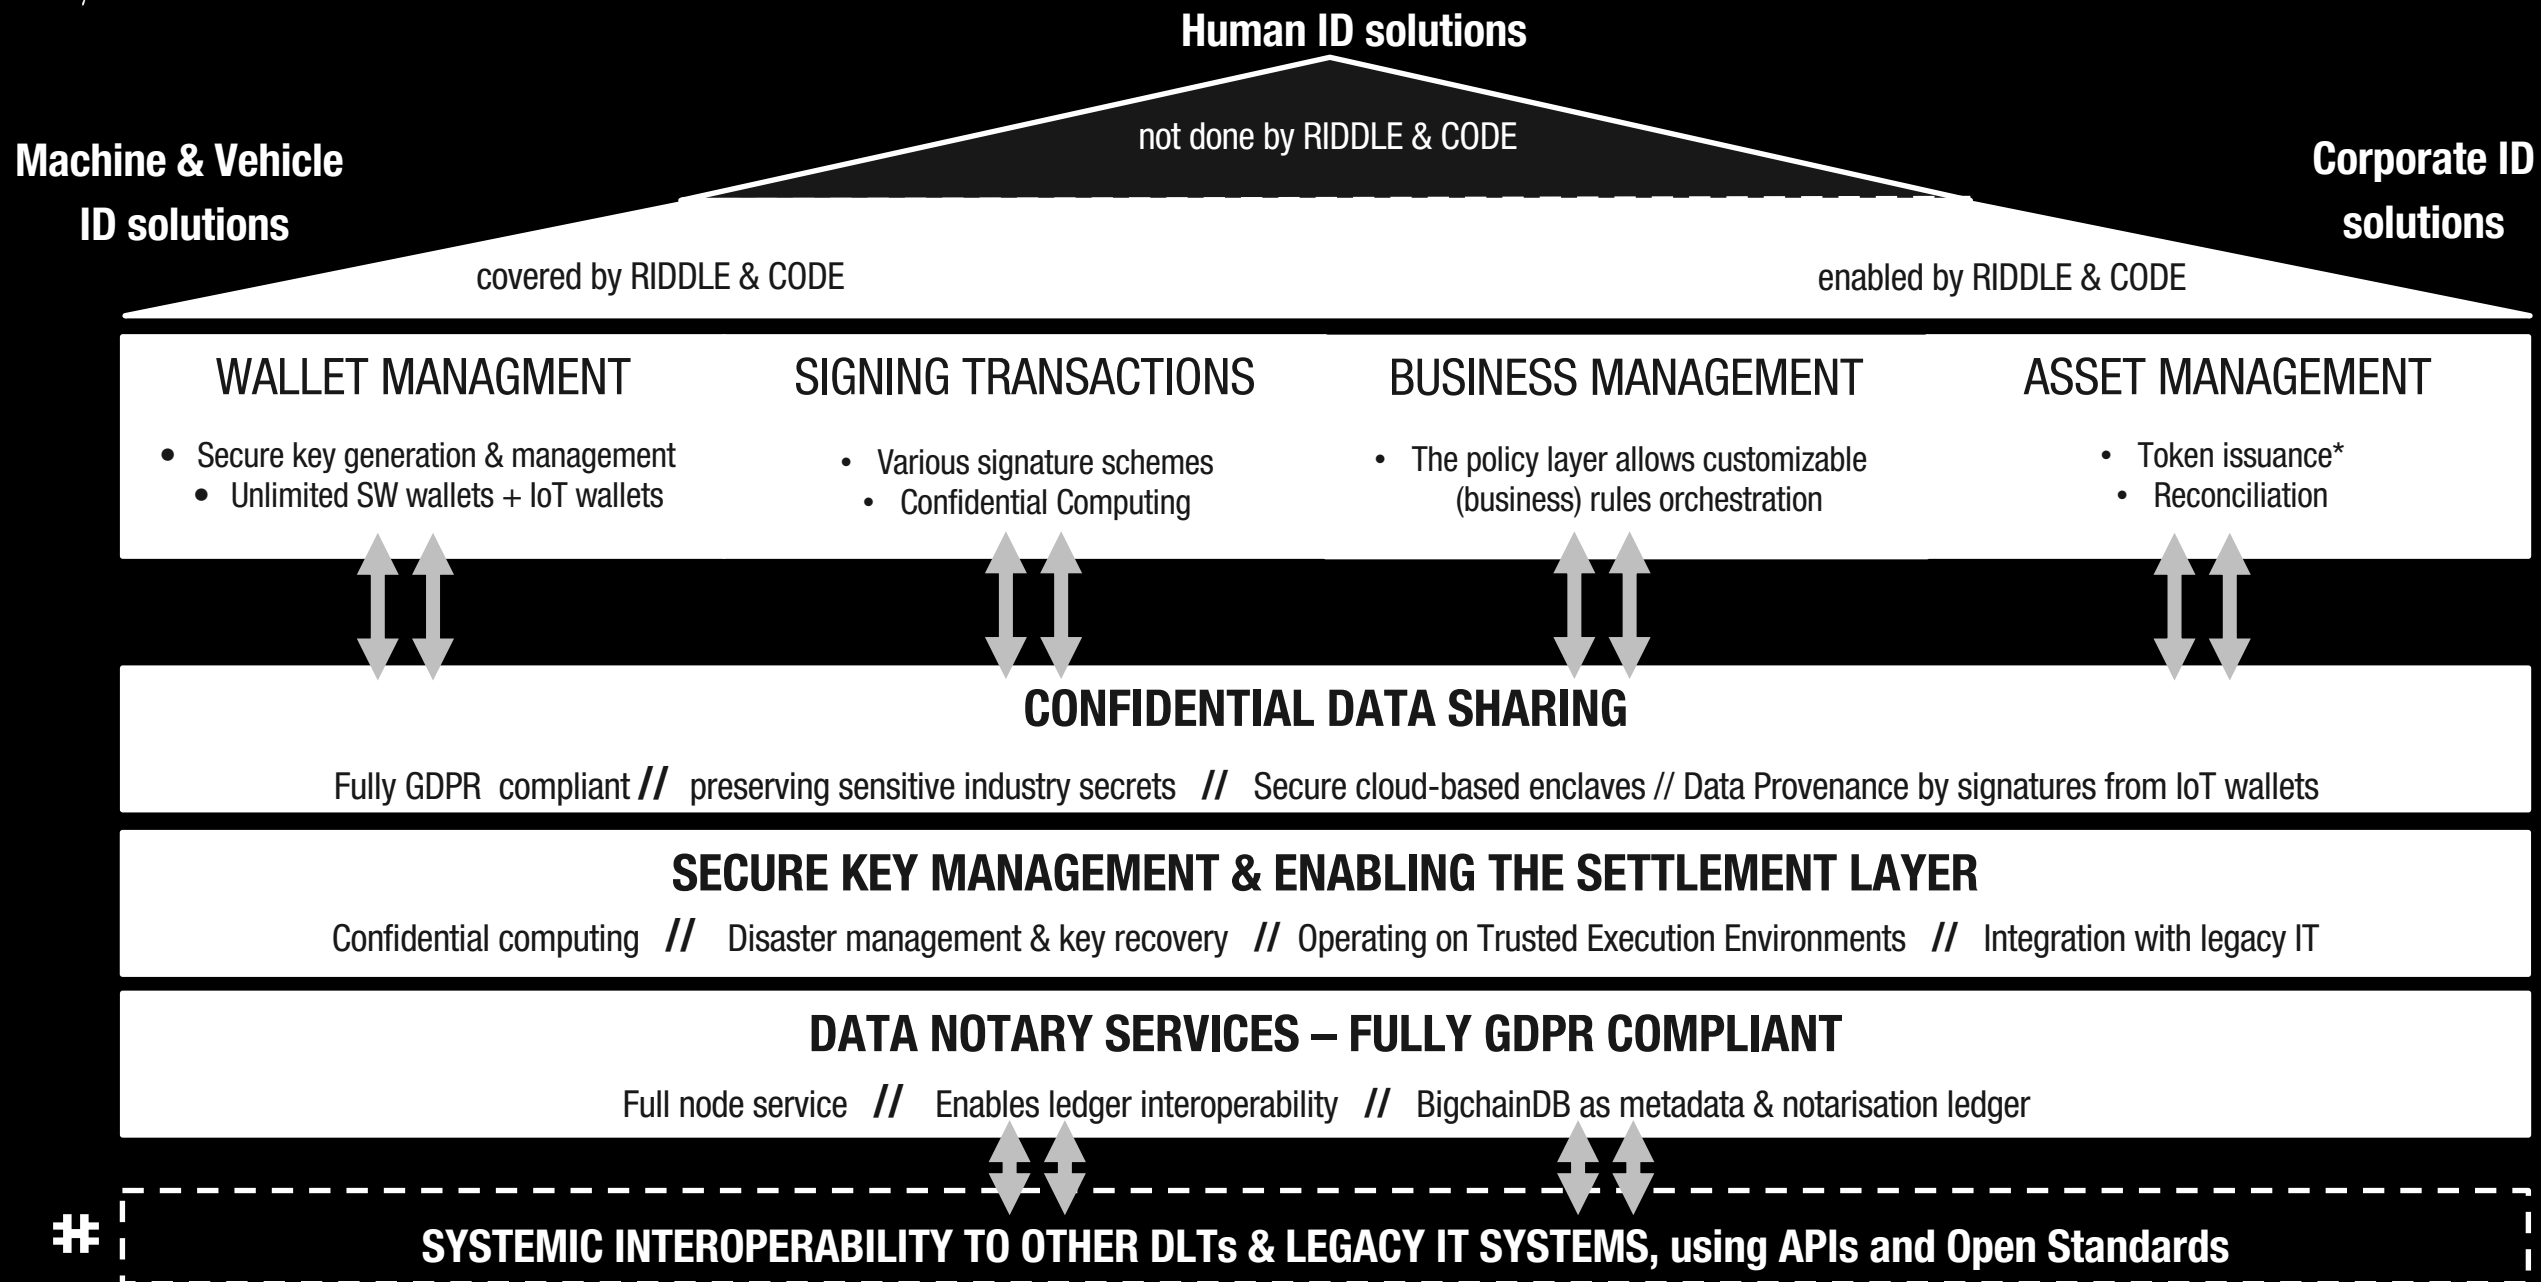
Human ID solutions

not done by RIDDLE & CODE

Machine & Vehicle ID solutions

Corporate ID solutions

covered by RIDDLE & CODE

enabled by RIDDLE & CODE

WALLET MANAGMENT

- Secure key generation & management
- Unlimited SW wallets + IoT wallets

SIGNING TRANSACTIONS

- Various signature schemes
- Confidential Computing

BUSINESS MANAGEMENT

- The policy layer allows customizable (business) rules orchestration

ASSET MANAGEMENT

- Token issuance*
- Reconciliation

CONFIDENTIAL DATA SHARING

Fully GDPR compliant // preserving sensitive industry secrets // Secure cloud-based enclaves // Data Provenance by signatures from IoT wallets

SECURE KEY MANAGEMENT & ENABLING THE SETTLEMENT LAYER

Confidential computing // Disaster management & key recovery // Operating on Trusted Execution Environments // Integration with legacy IT

DATA NOTARY SERVICES – FULLY GDPR COMPLIANT

Full node service // Enables ledger interoperability // BigchainDB as metadata & notarisation ledger

SYSTEMIC INTEROPERABILITY TO OTHER DLTs & LEGACY IT SYSTEMS, using APIs and Open Standards